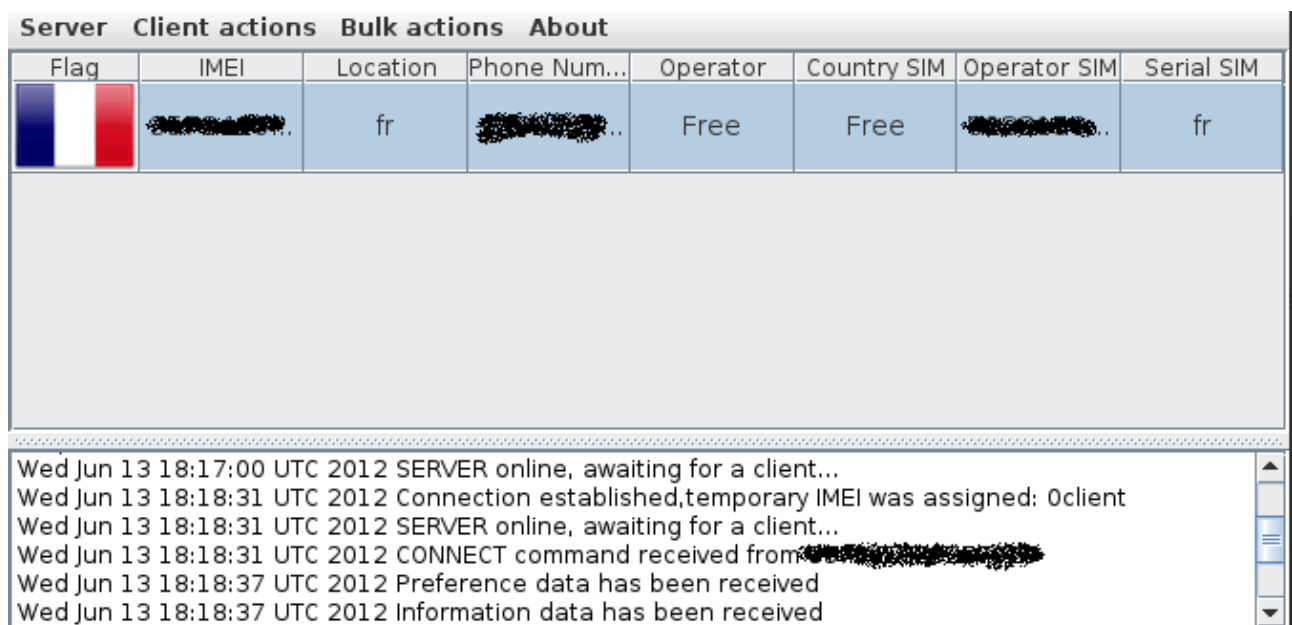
Server Client actions Bulk actions About

| Flag | IMEI | Location | Phone Num... | Operator | Country SIM | Operator SIM | Serial SIM |
|---|---|---|---|---|---|---|---|
| | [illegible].. | fr | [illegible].. | Free | Free | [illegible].. | fr |

Wed Jun 13 18:17:00 UTC 2012 SERVER online, awaiting for a client...
Wed Jun 13 18:18:31 UTC 2012 Connection established,temporary IMEI was assigned: 0client
Wed Jun 13 18:18:31 UTC 2012 SERVER online, awaiting for a client...
Wed Jun 13 18:18:31 UTC 2012 CONNECT command received from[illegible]
Wed Jun 13 18:18:37 UTC 2012 Preference data has been received
Wed Jun 13 18:18:37 UTC 2012 Information data has been received